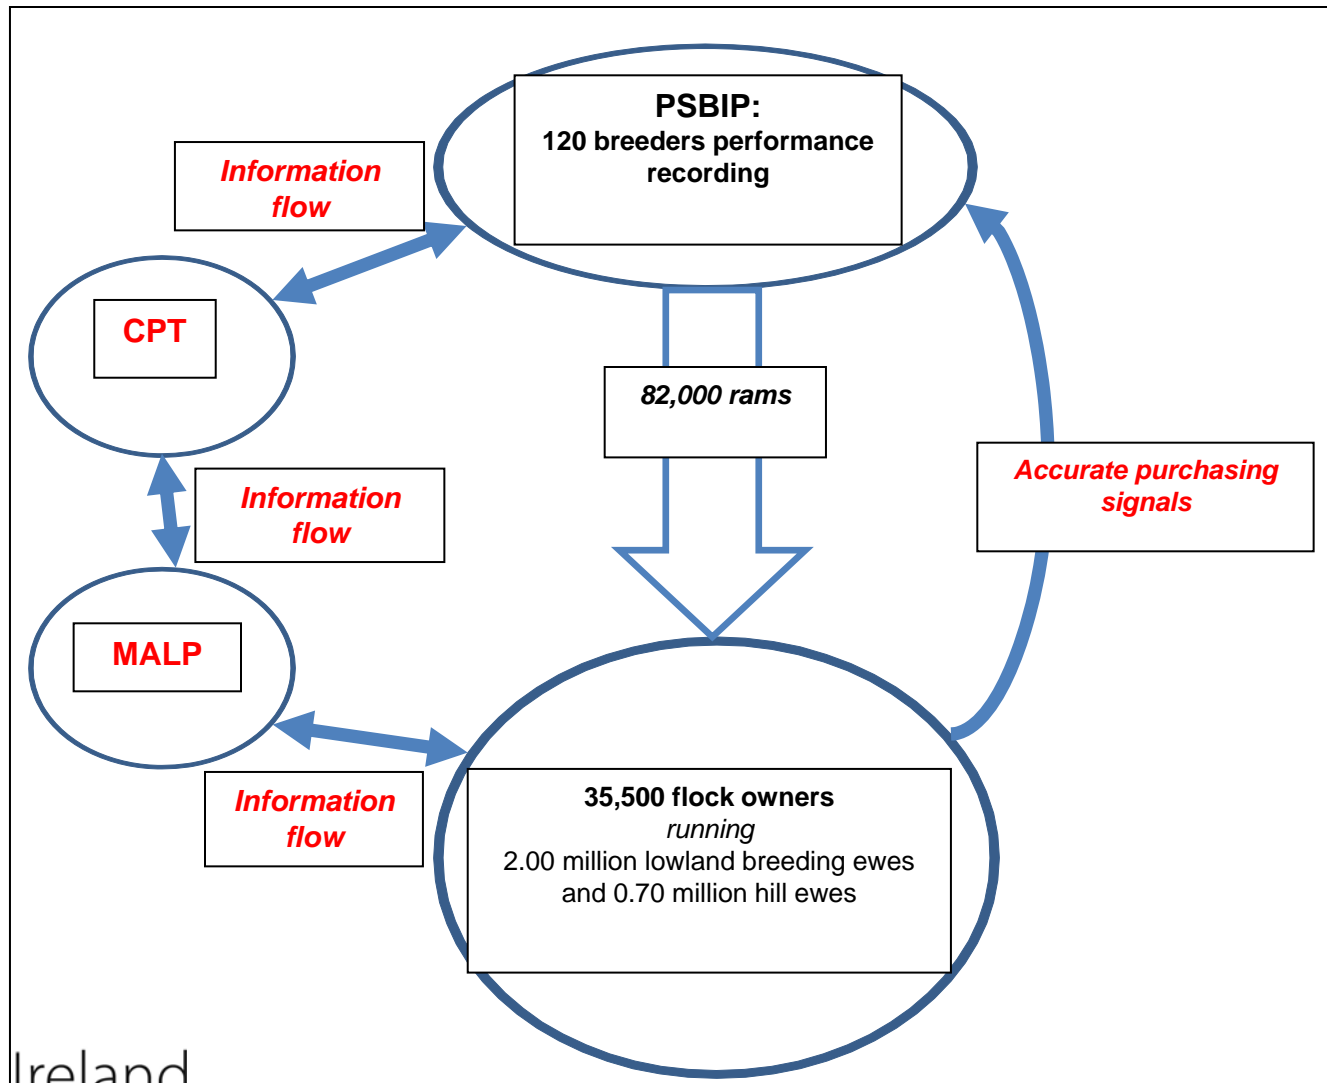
PSBIP:
120 breeders performance recording

Information flow

CPT

82,000 rams

Information flow

Accurate purchasing signals

MALP

Information flow

35,500 flock owners
running
2.00 million lowland breeding ewes and 0.70 million hill ewes

Ireland